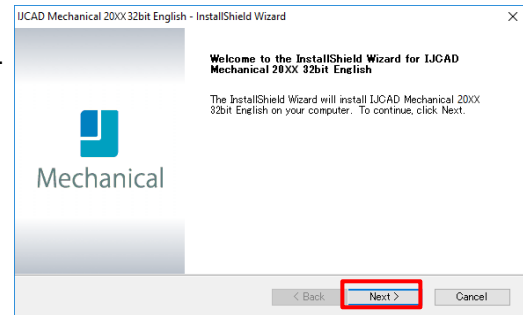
IJCAD Mechanical 20XX 32bit English - InstallShield Wizard

×

Mechanical

Welcome to the InstallShield Wizard for IJCAD Mechanical 20XX 32bit English

The InstallShield Wizard will install IJCAD Mechanical 20XX 32bit English on your computer. To continue, click Next.

< Back

Next >

Cancel